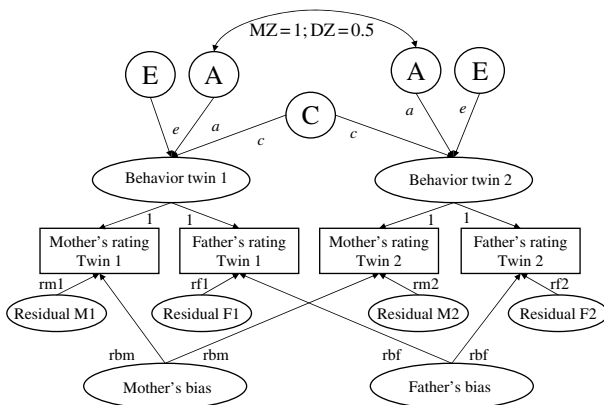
MZ = 1; DZ = 0.5

E A A E

C

e a c c a e

Behavior twin 1 Behavior twin 2

1 1 1 1

Mother's rating Twin 1

Father's rating Twin 1

Mother's rating Twin 2

Father's rating Twin 2

rm1 rf1 rm2 rf2

Residual M1 Residual F1 Residual M2 Residual F2

rbm rbm rbf rbf

Mother's bias Father's bias